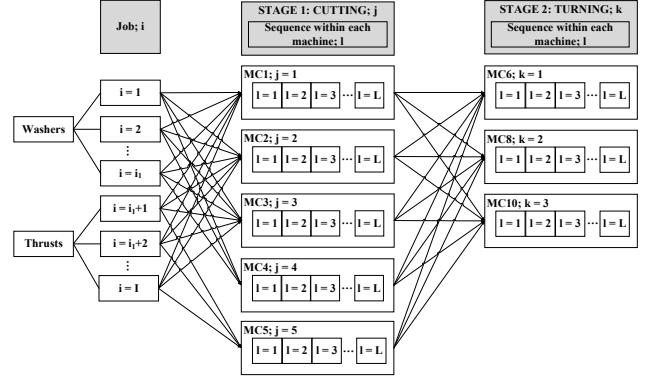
Job; i

STAGE 1: CUTTING; j

Sequence within each machine; l

STAGE 2: TURNING; k

Sequence within each machine; l

Washers

Thrusts

i = 1

i = 2

⋮

i = $i_1$

i = $i_1$+1

i = $i_1$+2

⋮

i = I

MC1; j = 1

| l = 1 | l = 2 | l = 3 | ··· | l = L |
|---|---|---|---|---|

MC2; j = 2

| l = 1 | l = 2 | l = 3 | ··· | l = L |
|---|---|---|---|---|

MC3; j = 3

| l = 1 | l = 2 | l = 3 | ··· | l = L |
|---|---|---|---|---|

MC4; j = 4

| l = 1 | l = 2 | l = 3 | ··· | l = L |
|---|---|---|---|---|

MC5; j = 5

| l = 1 | l = 2 | l = 3 | ··· | l = L |
|---|---|---|---|---|

MC6; k = 1

| l = 1 | l = 2 | l = 3 | ··· | l = L |
|---|---|---|---|---|

MC8; k = 2

| l = 1 | l = 2 | l = 3 | ··· | l = L |
|---|---|---|---|---|

MC10; k = 3

| l = 1 | l = 2 | l = 3 | ··· | l = L |
|---|---|---|---|---|